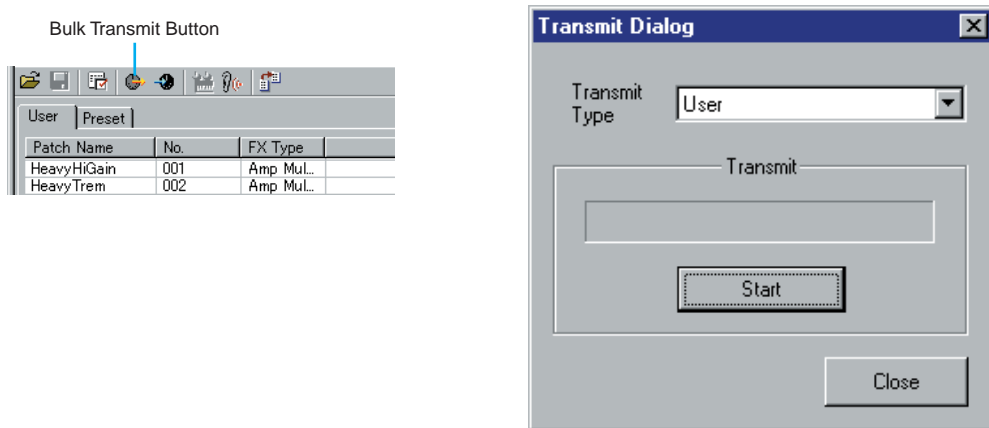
Bulk Transmit Button

User | Preset

| Patch Name | No. | FX Type |
|---|---|---|
| HeavyHiGain | 001 | Amp Mul... |
| HeavyTrem | 002 | Amp Mul... |

Transmit Dialog

Transmit Type
User

Transmit

Start

Close